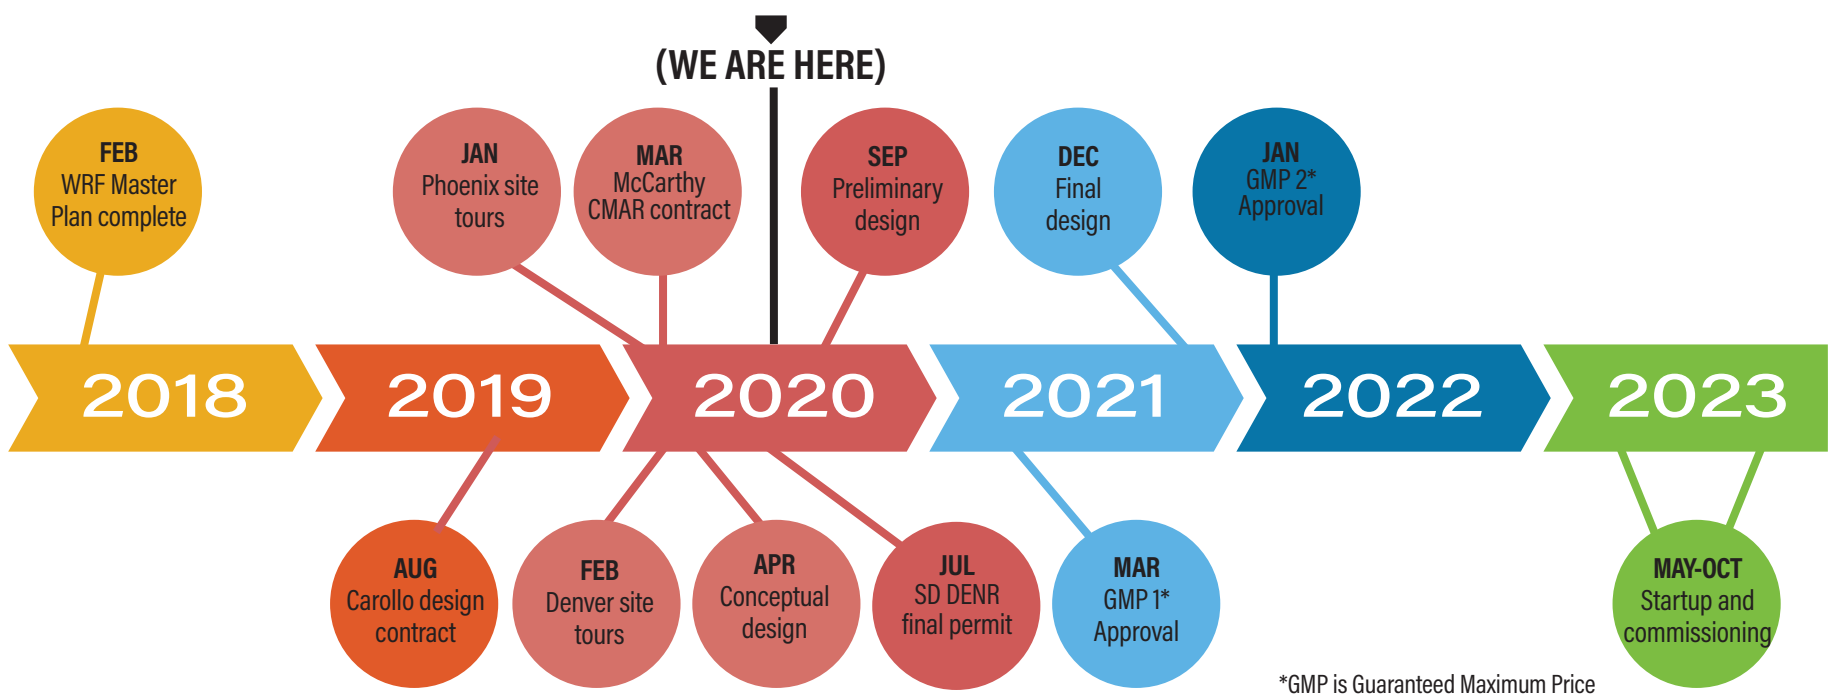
(WE ARE HERE)

FEB
WRF Master Plan complete

JAN
Phoenix site tours

MAR
McCarthy CMAR contract

SEP
Preliminary design

DEC
Final design

JAN
GMP 2* Approval

2018

2019

2020

2021

2022

2023

AUG
Carollo design contract

FEB
Denver site tours

APR
Conceptual design

JUL
SD DENR final permit

MAR
GMP 1* Approval

MAY-OCT
Startup and commissioning

*GMP is Guaranteed Maximum Price